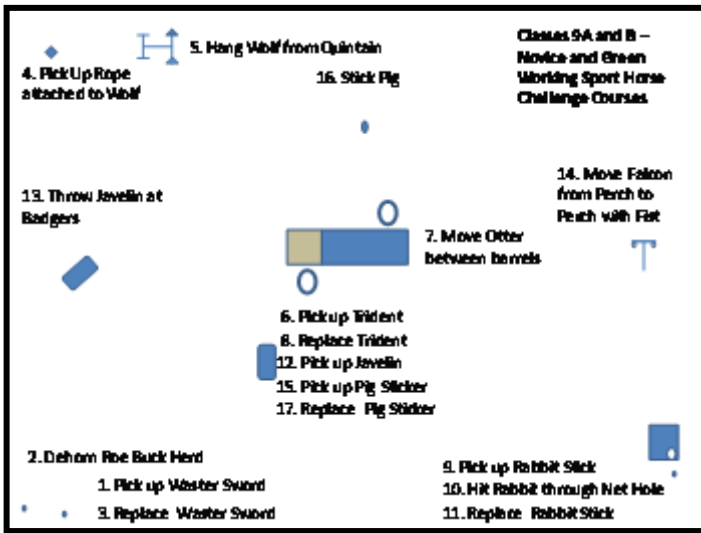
4. Pick Up Rope attached to Wolf

5. Hang Wolf from Quintain

16. Stick Pig

Classes 9A and B – Novice and Green Working Sport Horse Challenge Courses

13. Throw Javelin at Badgers

14. Move Falcon from Perch to Perch with Fist

7. Move Otter between barrels

6. Pick up Trident
8. Replace Trident
12. Pick up Javelin
15. Pick up Pig Sticker
17. Replace Pig Sticker

2. Dehorn Roe Buck Herd

1. Pick up Waster Sword

3. Replace Waster Sword

9. Pick up Rabbit Stick
10. Hit Rabbit through Net Hole
11. Replace Rabbit Stick